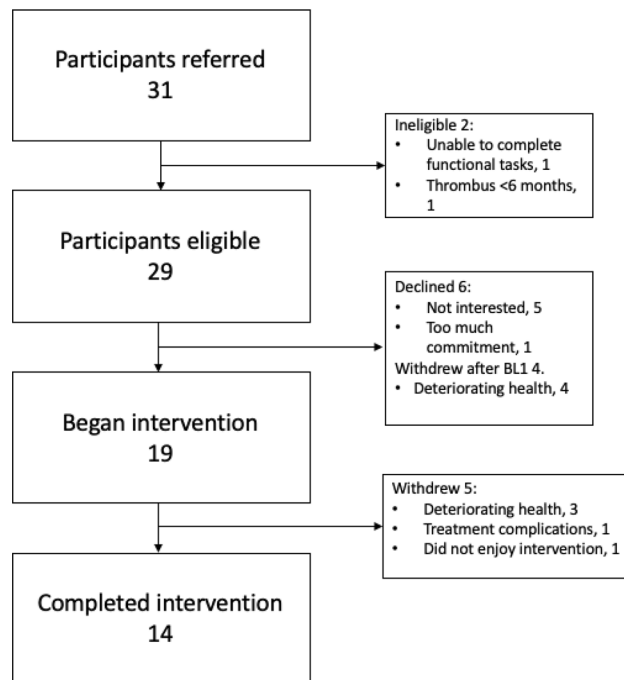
Participants referred
31

Ineligible 2:
• Unable to complete functional tasks, 1
• Thrombus <6 months, 1

Participants eligible
29

Declined 6:
• Not interested, 5
• Too much commitment, 1
Withdrew after BL1 4.
• Deteriorating health, 4

Began intervention
19

Withdrew 5:
• Deteriorating health, 3
• Treatment complications, 1
• Did not enjoy intervention, 1

Completed intervention
14